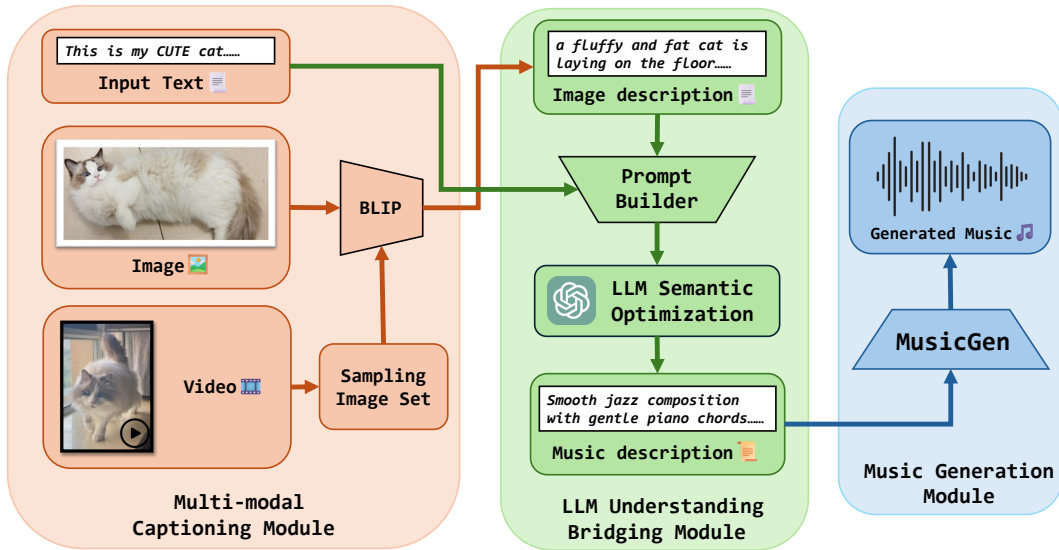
This is my CUTE cat……

Input Text

Image

Video

BLIP

Sampling Image Set

Multi-modal Captioning Module

a fluffy and fat cat is laying on the floor……

Image description

Prompt Builder

LLM Semantic Optimization

Smooth jazz composition with gentle piano chords……

Music description

LLM Understanding Bridging Module

Generated Music

MusicGen

Music Generation Module